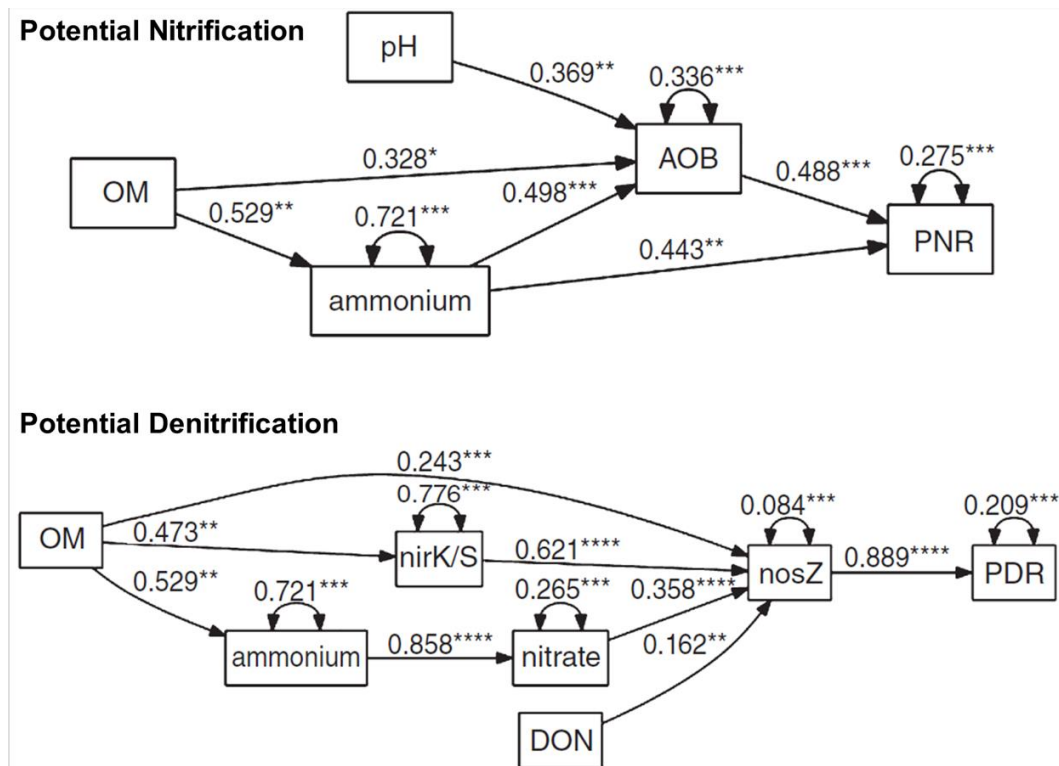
Potential Nitrification

pH

0.369**

0.336***

OM

0.328*

AOB

0.488***

0.275***

0.529**

0.721***

0.498***

0.443**

PNR

ammonium

Potential Denitrification

0.243***

0.776***

0.084***

0.209***

OM

0.473**

nirK/S

0.621****

nosZ

0.889****

PDR

0.529**

0.721***

0.265***

0.358****

ammonium

0.858****

nitrate

0.162**

DON